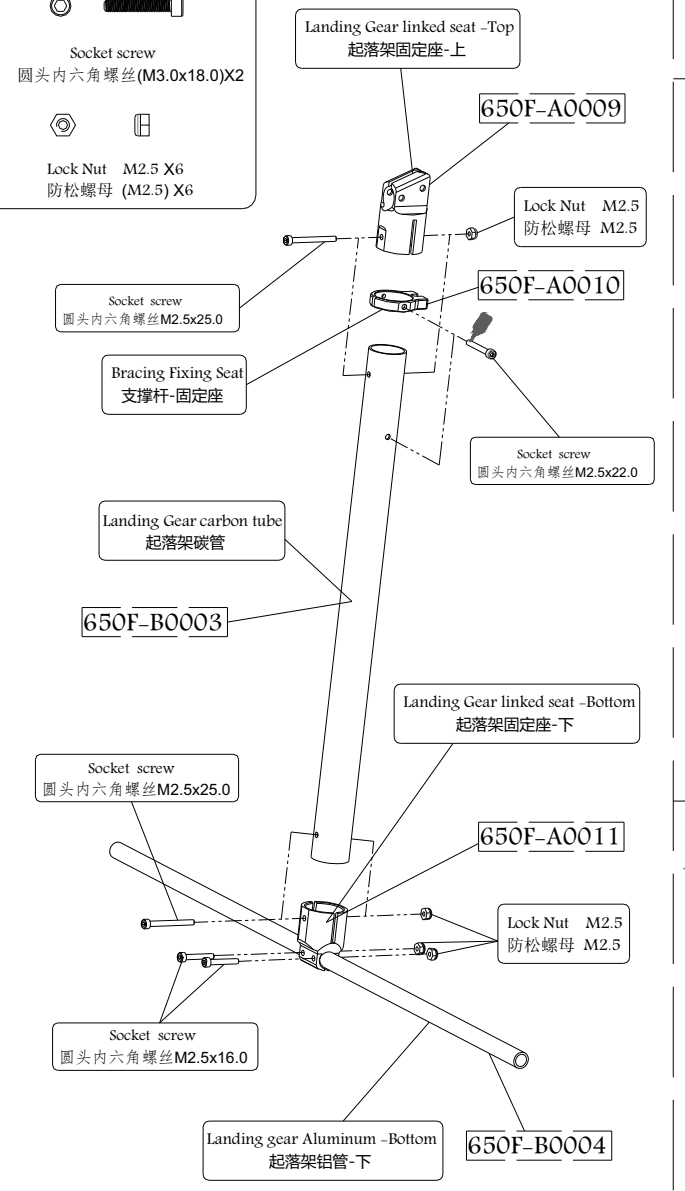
Socket screw
圆头内六角螺丝(M3.0x18.0)X2

Lock Nut M2.5 X6
防松螺母 (M2.5) X6

Landing Gear linked seat -Top
起落架固定座-上

650F-A0009

Lock Nut M2.5
防松螺母 M2.5

Socket screw
圆头内六角螺丝M2.5x25.0

650F-A0010

Bracing Fixing Seat
支撑杆-固定座

Socket screw
圆头内六角螺丝M2.5x22.0

Landing Gear carbon tube
起落架碳管

650F-B0003

Landing Gear linked seat -Bottom
起落架固定座-下

Socket screw
圆头内六角螺丝M2.5x25.0

650F-A0011

Lock Nut M2.5
防松螺母 M2.5

Socket screw
圆头内六角螺丝M2.5x16.0

Landing gear Aluminum -Bottom
起落架铝管-下

650F-B0004